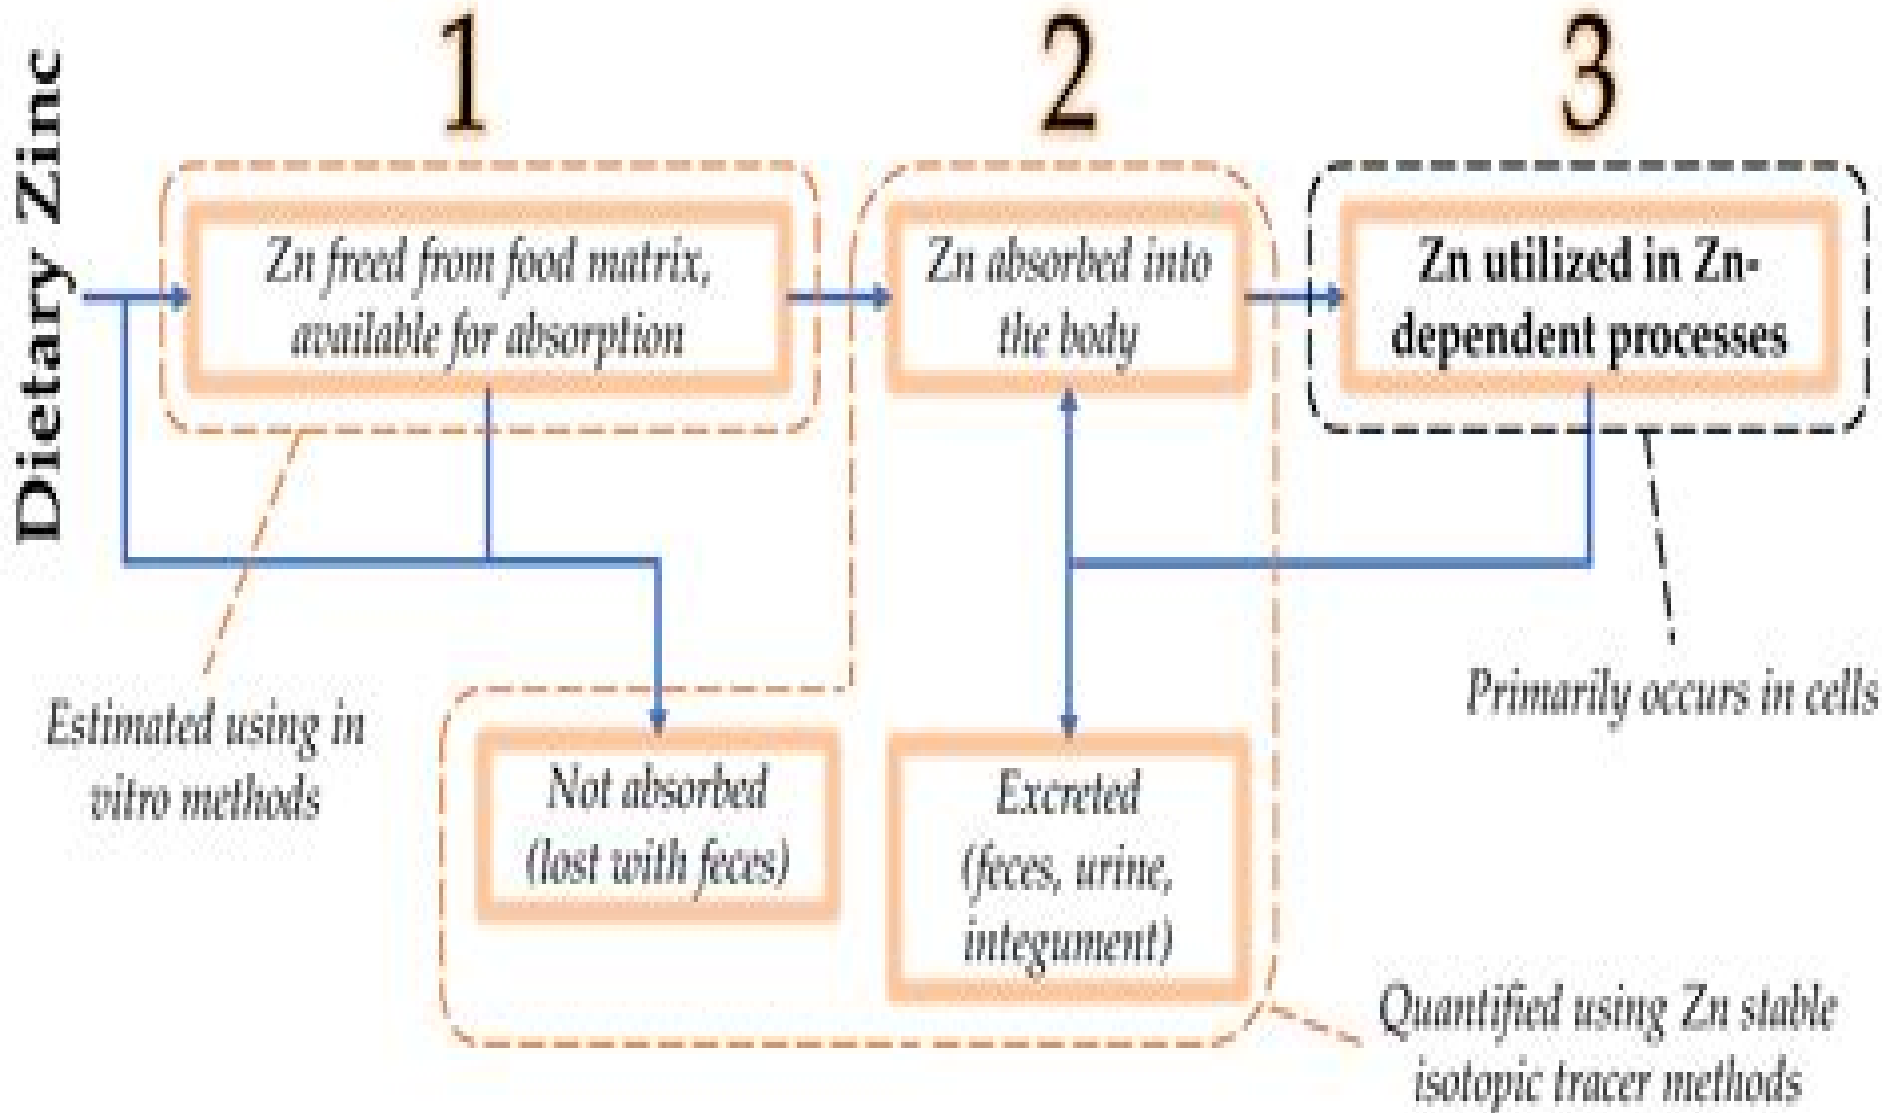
Dietary Zinc

1

2

3

Zn freed from food matrix, available for absorption

Zn absorbed into the body

Zn utilized in Zn-dependent processes

Estimated using in vitro methods

Not absorbed (lost with feces)

Excreted (feces, urine, integument)

Primarily occurs in cells

Quantified using Zn stable isotopic tracer methods